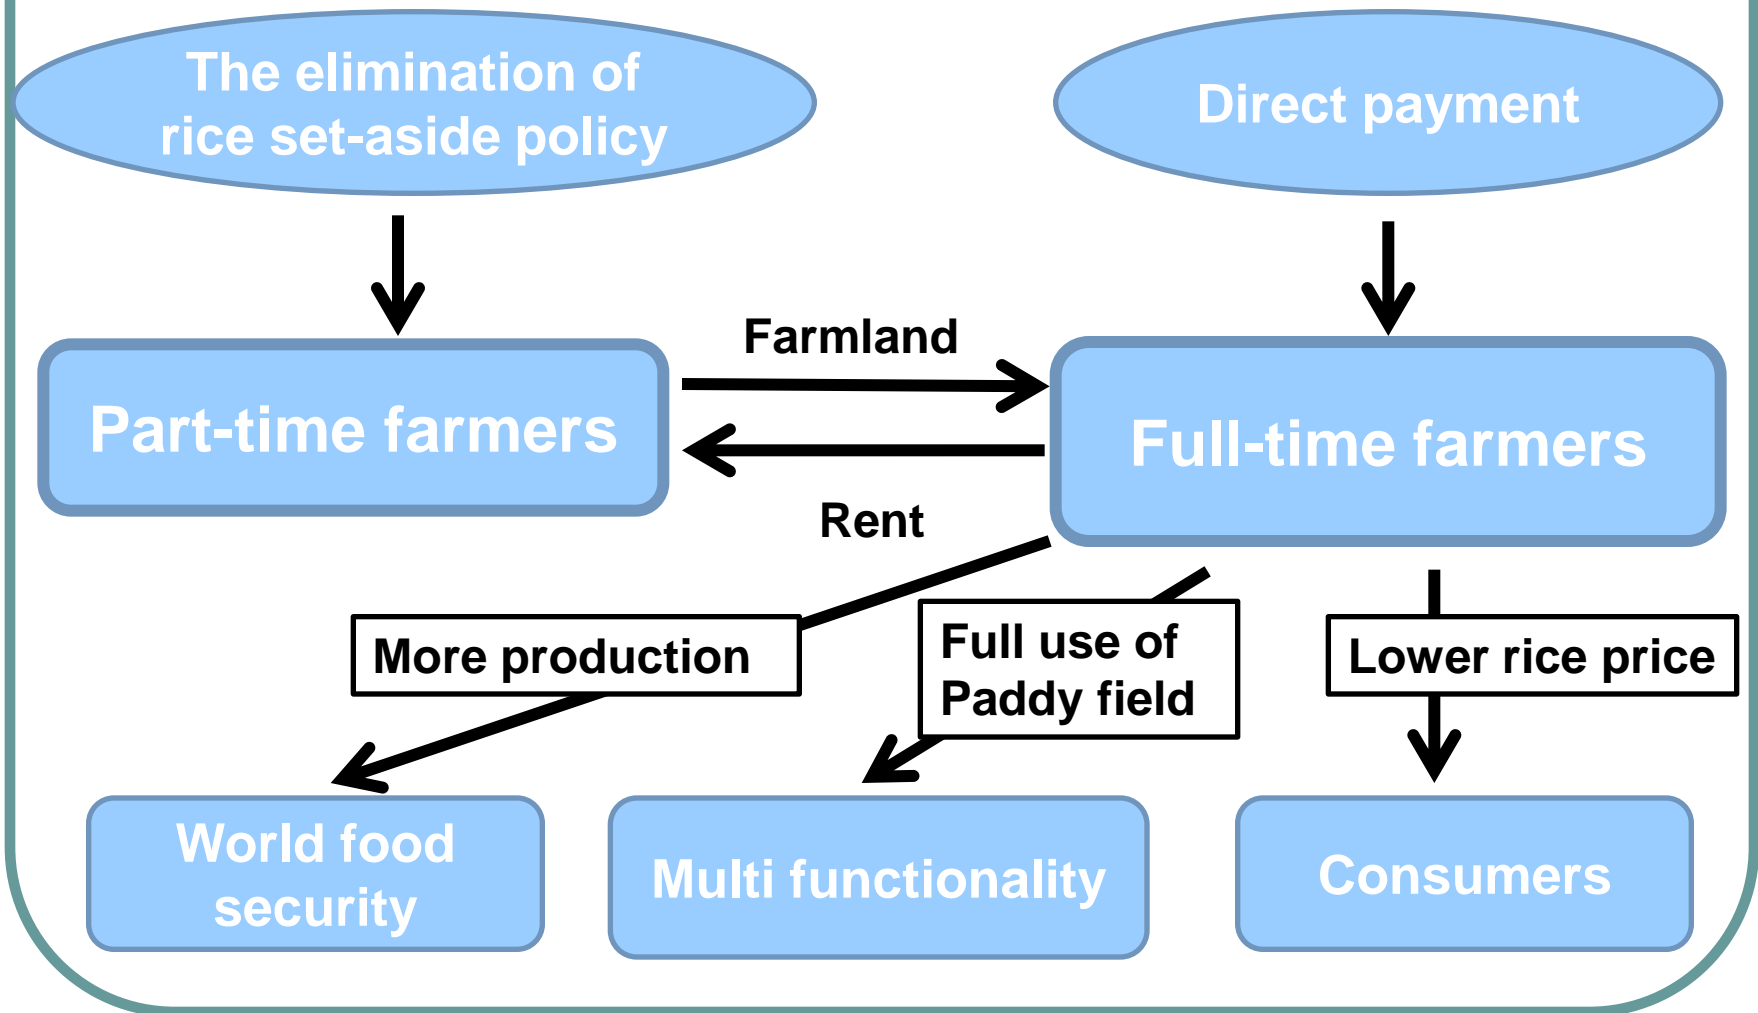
The elimination of rice set-aside policy

Direct payment

Farmland

Part-time farmers

Full-time farmers

Rent

More production

Full use of Paddy field

Lower rice price

World food security

Multi functionality

Consumers